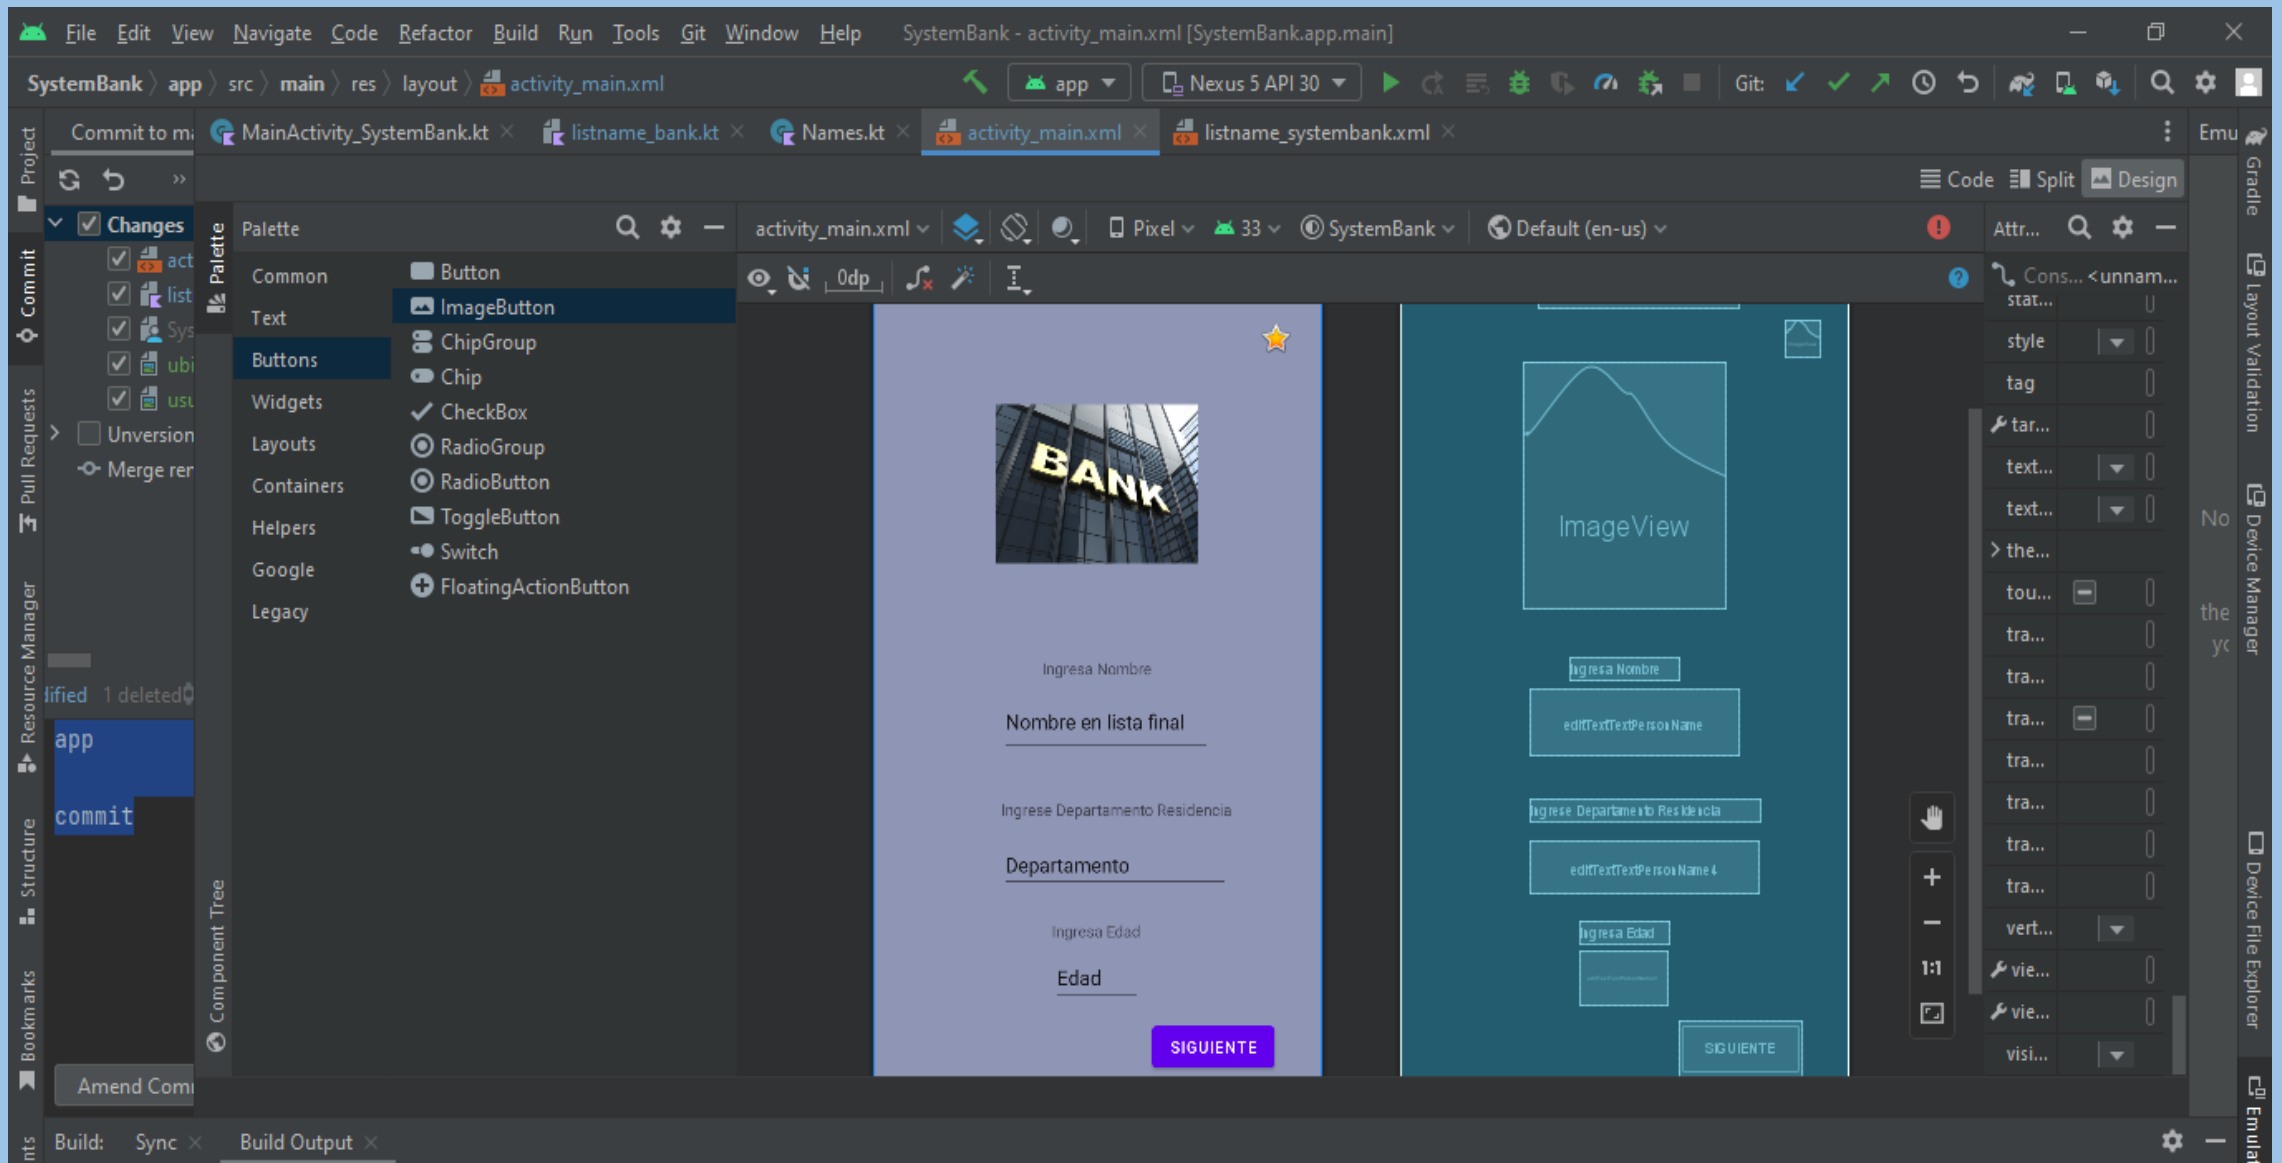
File Edit View Navigate Code Refactor Build Run Tools Git Window Help SystemBank - activity_main.xml [SystemBank.app.main]

SystemBank 〉 app 〉 src 〉 main 〉 res 〉 layout 〉 activity_main.xml

app ▾ Nexus 5 API 30 ▾ Git:

Commit to ma MainActivity_SystemBank.kt × listname_bank.kt × Names.kt × activity_main.xml × listname_systembank.xml × Emu

Code Split Design

Project Commit Pull Requests Resource Manager Structure Bookmarks

Changes
act
list
Sys
ubi
usu
Unversion
Merge rer

lified 1 deleted

app

commit

Amend Comm

Palette

Common
Text
Buttons
Widgets
Layouts
Containers
Helpers
Google
Legacy

Button
ImageButton
ChipGroup
Chip
CheckBox
RadioGroup
RadioButton
ToggleButton
Switch
FloatingActionButton

Component Tree

activity_main.xml ▾ Pixel ▾ 33 ▾ SystemBank ▾ Default (en-us) ▾

0dp

BANK

Ingresa Nombre

Nombre en lista final

Ingrese Departamento Residencia

Departamento

Ingresa Edad

Edad

SIGUIENTE

ImageView

Ingresa Nombre

editTextTextPersonName

Ingrese Departamento Residencia

editTextTextPersonName4

Ingresa Edad

SIGUIENTE

1:1

Attr...

Cons... <unnam...
stat...
style
tag
tar...
text...
text...
the...
tou...
tra...
tra...
tra...
tra...
tra...
tra...
tra...
vert...
vie...
vie...
visi...

No
the
yc

Gradle Layout Validation Device Manager Device File Explorer Emulat

Build: Sync × Build Output ×